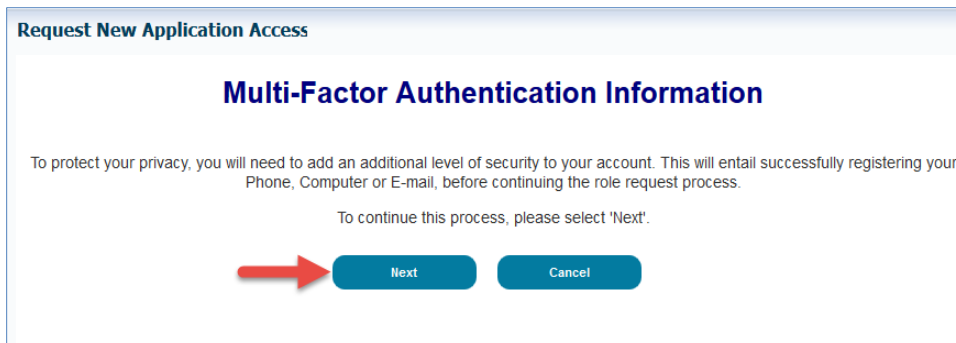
Request New Application Access

Multi-Factor Authentication Information

To protect your privacy, you will need to add an additional level of security to your account. This will entail successfully registering your Phone, Computer or E-mail, before continuing the role request process.

To continue this process, please select 'Next'.

Next

Cancel